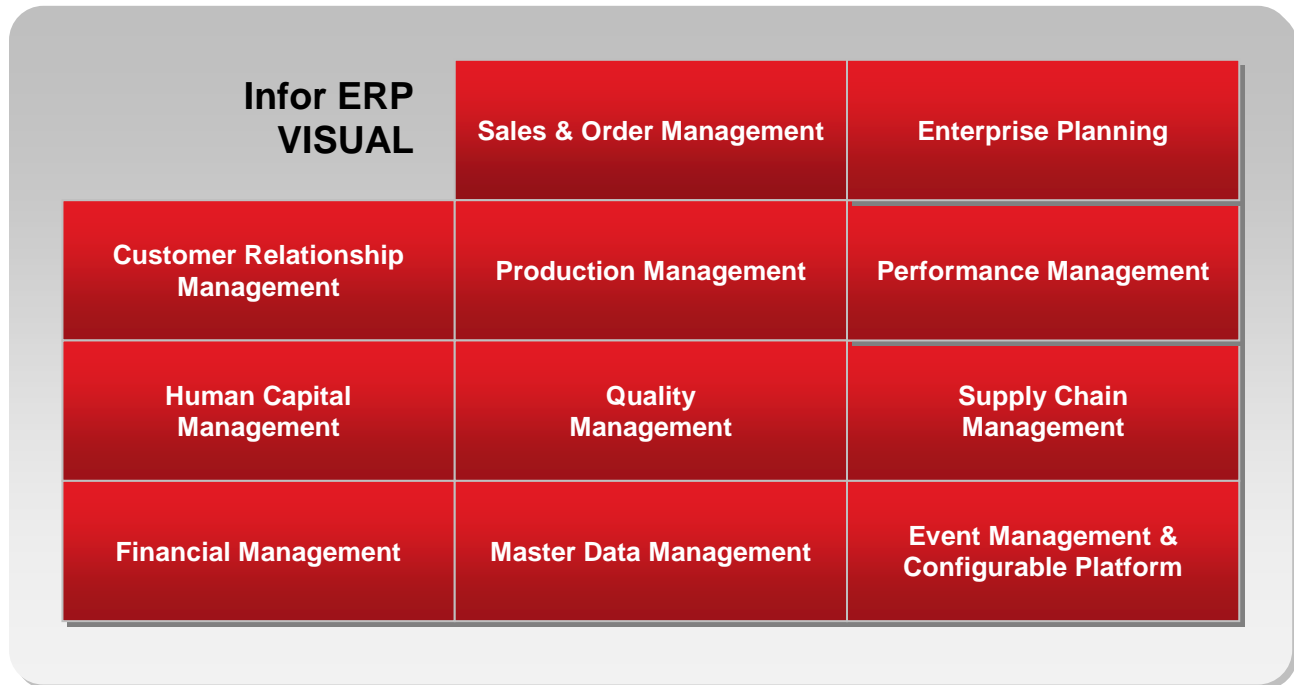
Infor ERP VISUAL

Sales & Order Management

Enterprise Planning

Customer Relationship Management

Production Management

Performance Management

Human Capital Management

Quality Management

Supply Chain Management

Financial Management

Master Data Management

Event Management & Configurable Platform